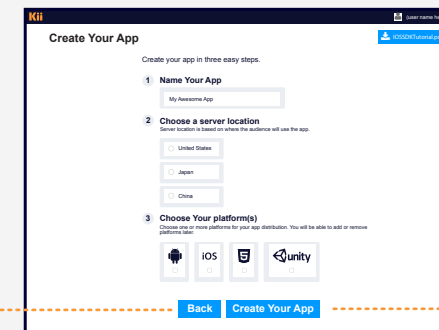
Kii

(user name he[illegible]

Create Your App

iOSSDKTutorial.pe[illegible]

Create your app in three easy steps.

1 Name Your App

My Awesome App

2 Choose a server location

Server location is based on where the audience will use the app.

United States

Japan

China

3 Choose Your platform(s)

Choose one or more platforms for your app distribution. You will be able to add or remove platforms later.

iOS

5

unity

Back

Create Your App